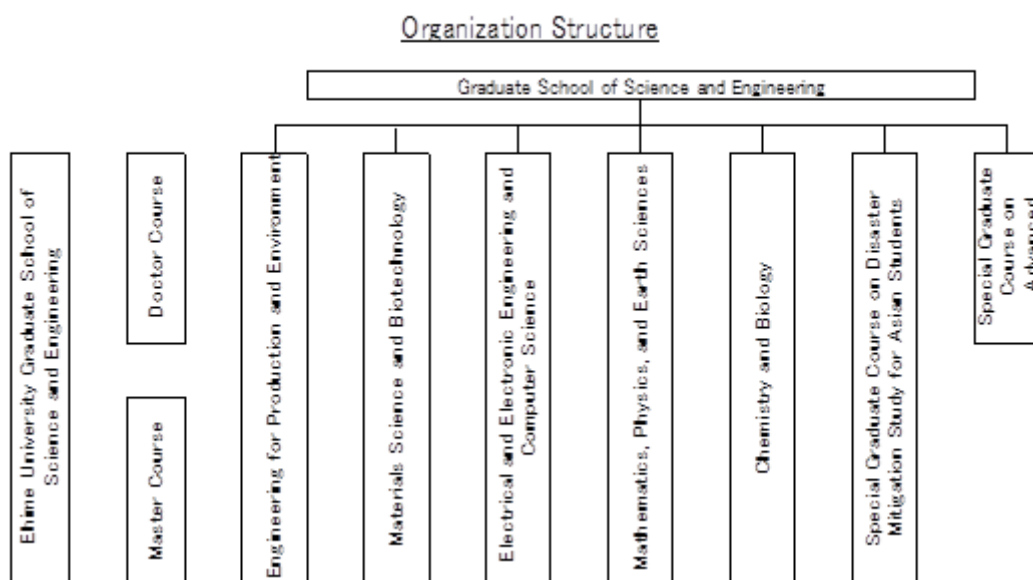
Organization Structure

Graduate School of Science and Engineering

Ehime University Graduate School of Science and Engineering

Doctor Course

Master Course

Engineering for Production and Environment

Materials Science and Biotechnology

Electrical and Electronic Engineering and Computer Science

Mathematics, Physics, and Earth Sciences

Chemistry and Biology

Special Graduate Course on Disaster Mitigation Study for Asian Students

Special Graduate Course on Advanced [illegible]